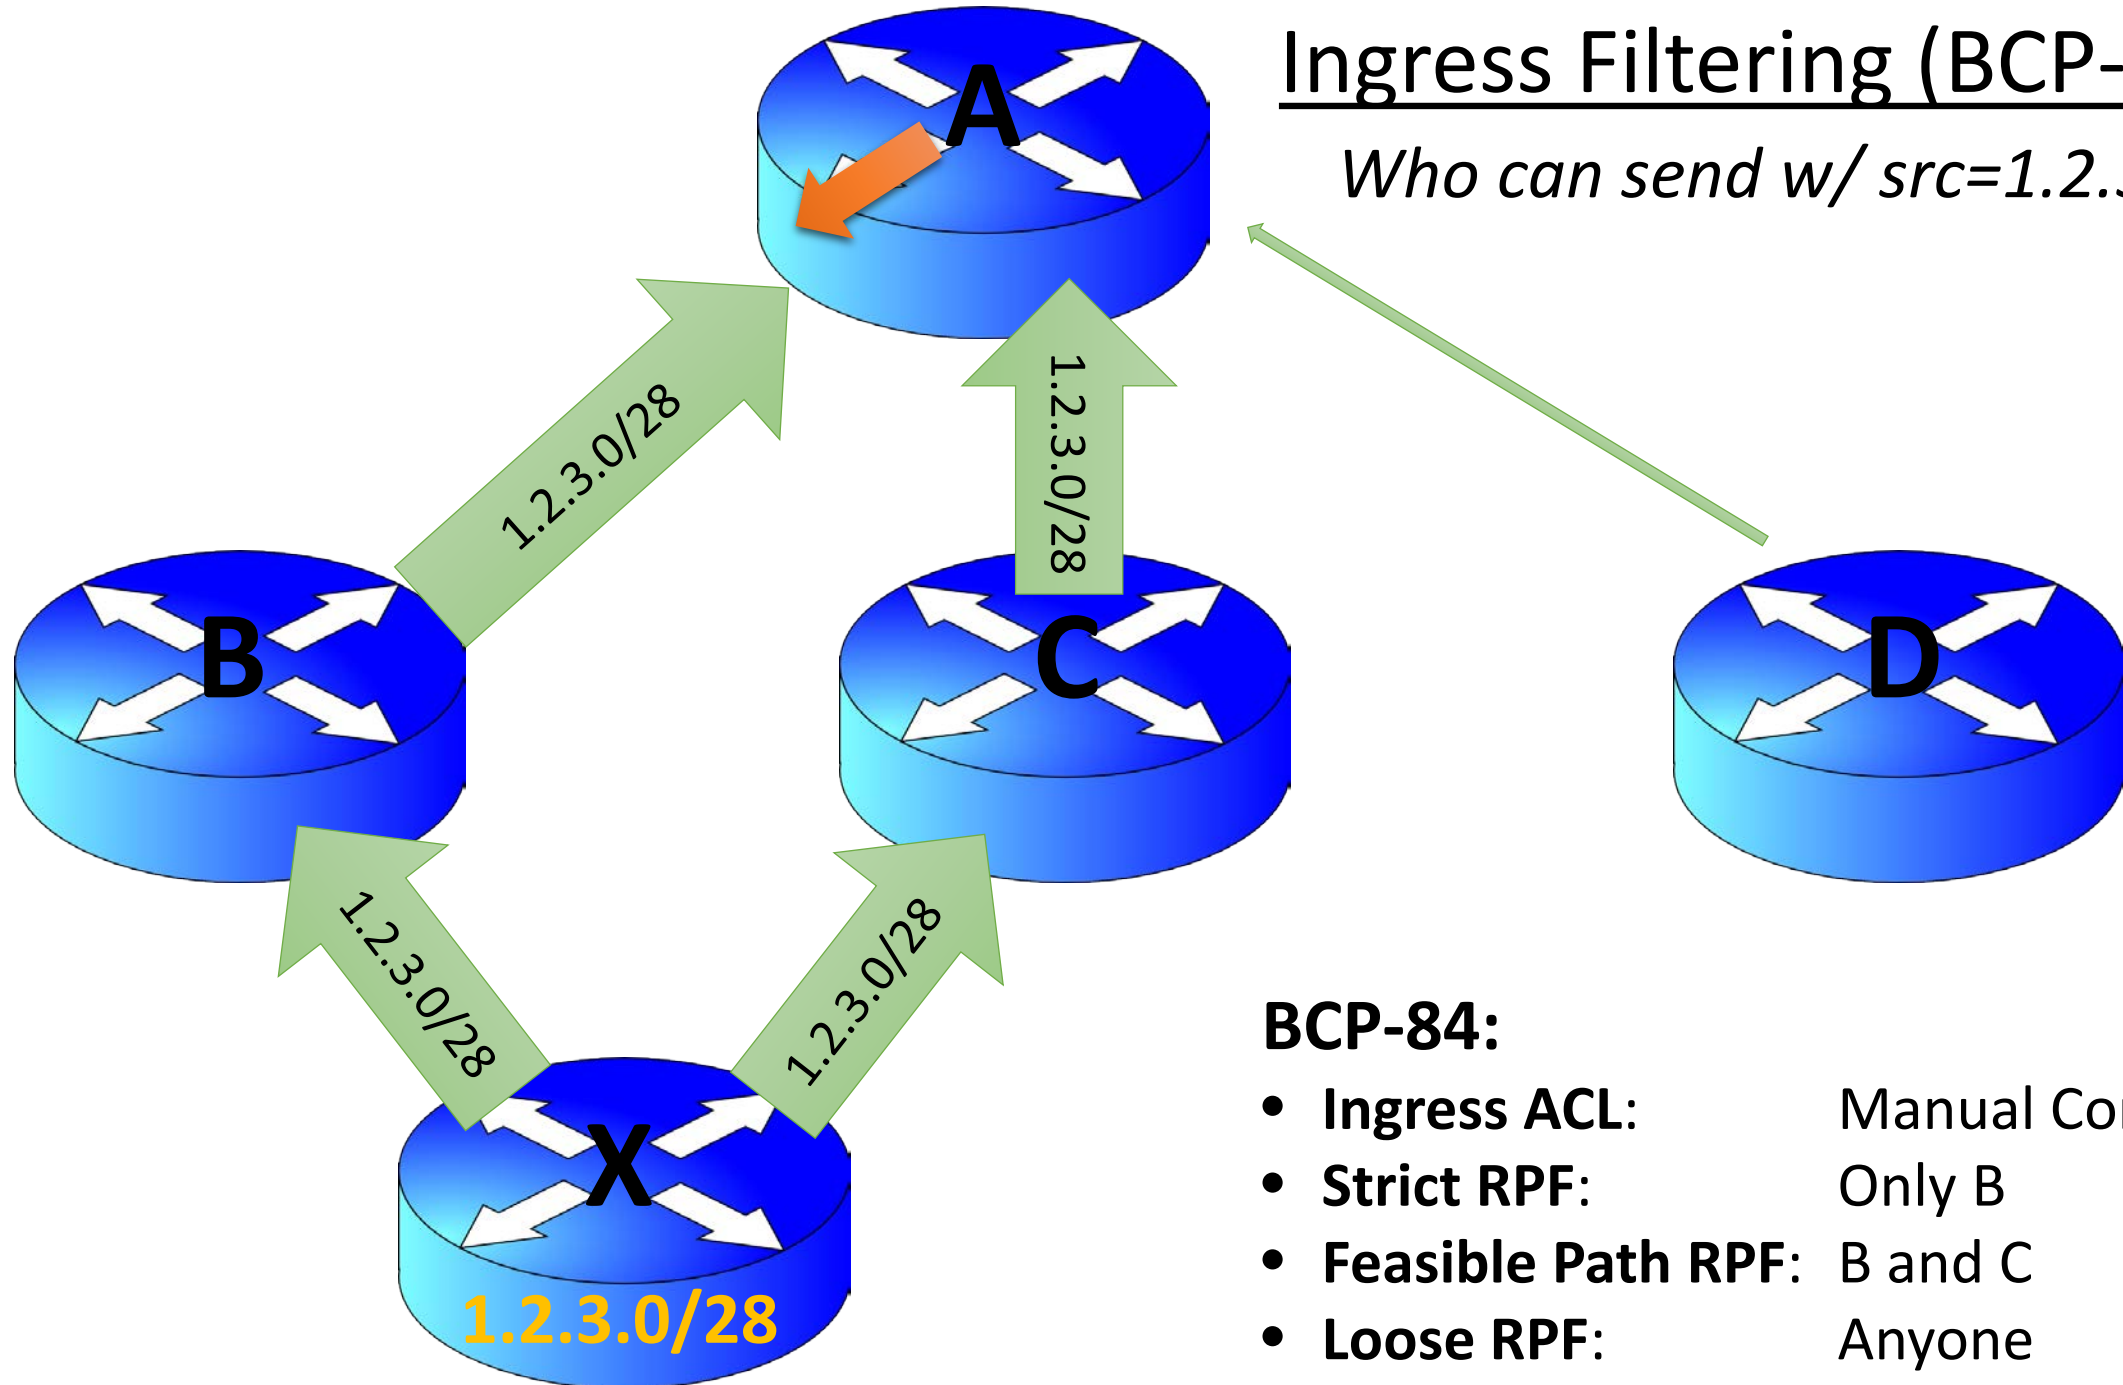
Ingress Filtering (BCP-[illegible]

Who can send w/ src=1.2.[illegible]

A

1.2.3.0/28

1.2.3.0/28

B

C

D

1.2.3.0/28

1.2.3.0/28

X

1.2.3.0/28

BCP-84:

- Ingress ACL: Manual Co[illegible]
- Strict RPF: Only B
- Feasible Path RPF: B and C
- Loose RPF: Anyone